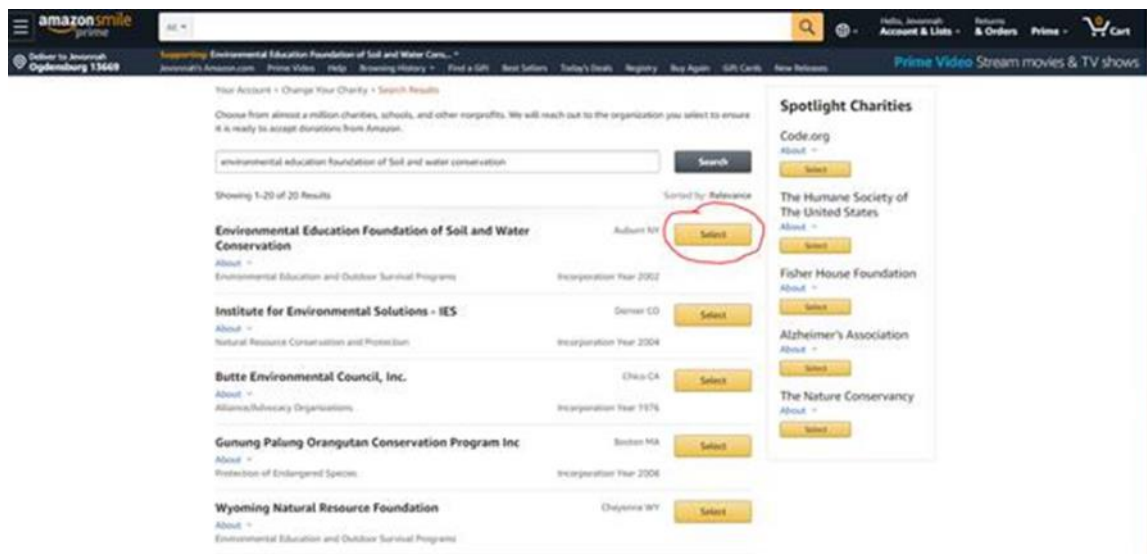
amazonsmile prime

All

Hello, Jovannah Account & Lists Returns & Orders Prime Cart 0

Deliver to Jovannah Ogdensburg 13669

Supporting: Environmental Education Foundation of Soil and Water Cons...

Jovannah's Amazon.com Prime Video Help Browsing History Find a Gift Best Sellers Today's Deals Registry Buy Again Gift Cards New Releases

Prime Video Stream movies & TV shows

Your Account › Change Your Charity › Search Results

Choose from almost a million charities, schools, and other nonprofits. We will reach out to the organization you select to ensure it is ready to accept donations from Amazon.

environmental education foundation of Soil and water conservation

Search

Showing 1-20 of 20 Results

Sorted by: Relevance

Environmental Education Foundation of Soil and Water Conservation
About
Environmental Education and Outdoor Survival Programs
Auburn NY
Incorporation Year 2002
Select

Institute for Environmental Solutions - IES
About
Natural Resource Conservation and Protection
Denver CO
Incorporation Year 2004
Select

Butte Environmental Council, Inc.
About
Alliance/Advocacy Organizations
Chico CA
Incorporation Year 1976
Select

Gunung Palung Orangutan Conservation Program Inc
About
Protection of Endangered Species
Boston MA
Incorporation Year 2006
Select

Wyoming Natural Resource Foundation
About
Environmental Education and Outdoor Survival Programs
Cheyenne WY
Select

Spotlight Charities

Code.org
About
Select

The Humane Society of The United States
About
Select

Fisher House Foundation
About
Select

Alzheimer's Association
About
Select

The Nature Conservancy
About
Select